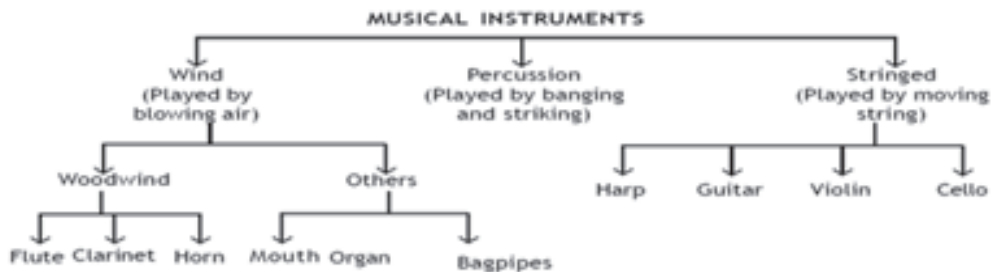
MUSICAL INSTRUMENTS

Wind (Played by blowing air)

Percussion (Played by banging and striking)

Stringed (Played by moving string)

Woodwind

Others

Harp

Guitar

Violin

Cello

Flute

Clarinet

Horn

Mouth Organ

Bagpipes